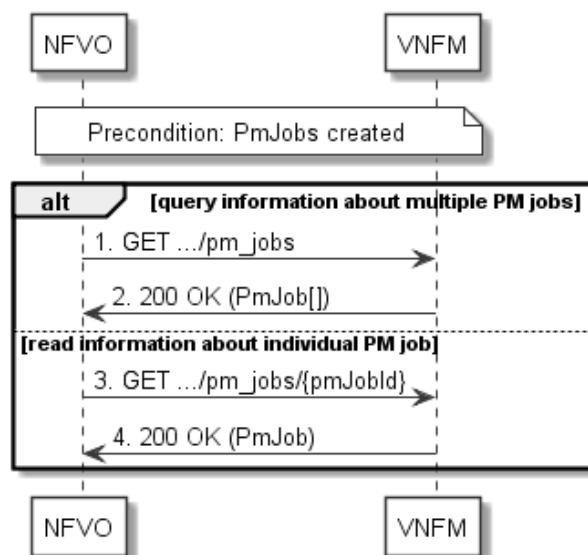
NFVO

VNFM

Precondition: PmJobs created

alt

[query information about multiple PM jobs]

1. GET .../pm_jobs

2. 200 OK (PmJob[])

[read information about individual PM job]

3. GET .../pm_jobs/{pmJobId}

4. 200 OK (PmJob)

NFVO

VNFM